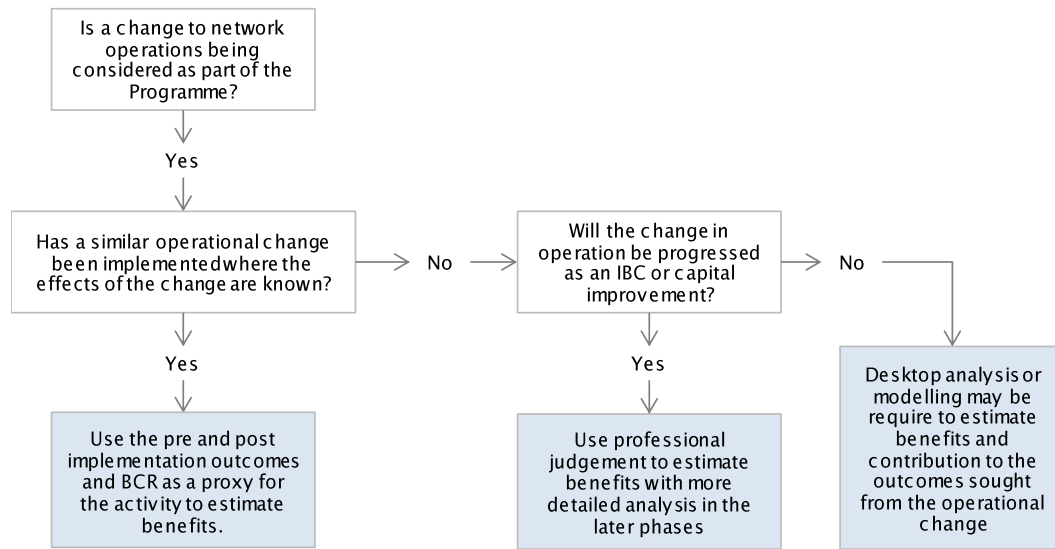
Is a change to network operations being considered as part of the Programme?

Yes

Has a similar operational change been implementedwhere the effects of the change are known?

No

Will the change in operation be progressed as an IBC or capital improvement?

No

Yes

Use the pre and post implementation outcomes and BCR as a proxy for the activity to estimate benefits.

Yes

Use professional judgement to estimate benefits with more detailed analysis in the later phases

Desktop analysis or modelling may be require to estimate benefits and contribution to the outcomes sought from the operational change